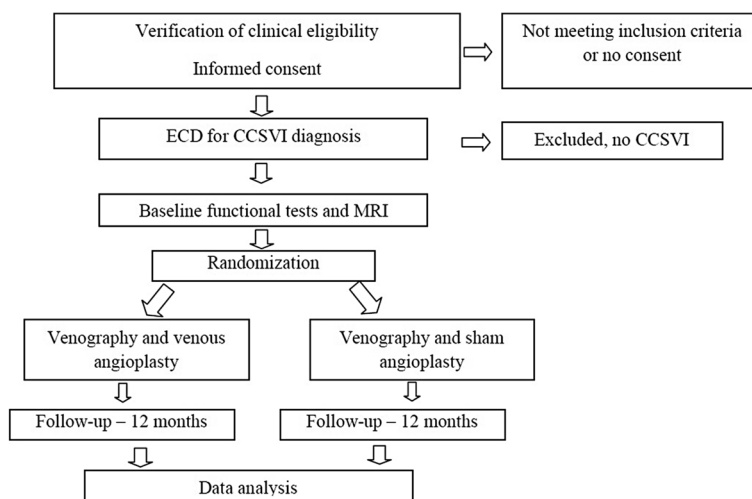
Verification of clinical eligibility

Informed consent

Not meeting inclusion criteria or no consent

ECD for CCSVI diagnosis

Excluded, no CCSVI

Baseline functional tests and MRI

Randomization

Venography and venous angioplasty

Venography and sham angioplasty

Follow-up – 12 months

Follow-up – 12 months

Data analysis